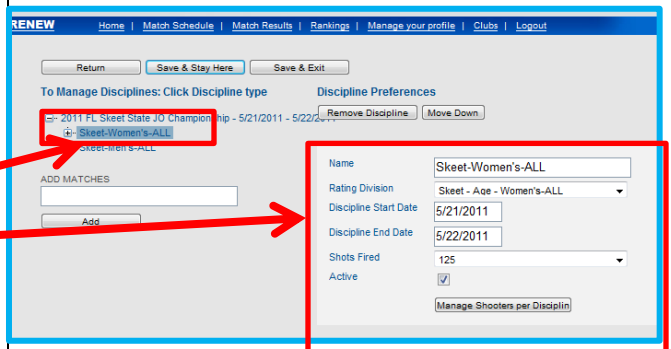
RENEW | Home | Match Schedule | Match Results | Rankings | Manage your profile | Clubs | Logout

Return
Save & Stay Here
Save & Exit

To Manage Disciplines: Click Discipline type

2011 FL Skeet State JO Championship - 5/21/2011 - 5/22/2011
Skeet-Women's-ALL
Skeet-Men's-ALL

ADD MATCHES
Add

Discipline Preferences
Remove Discipline
Move Down

| | |
|---|---|
| Name | Skeet-Women's-ALL |
| Rating Division | Skeet - Age - Women's-ALL |
| Discipline Start Date | 5/21/2011 |
| Discipline End Date | 5/22/2011 |
| Shots Fired | 125 |
| Active | ✓ |

Manage Shooters per Disciplin